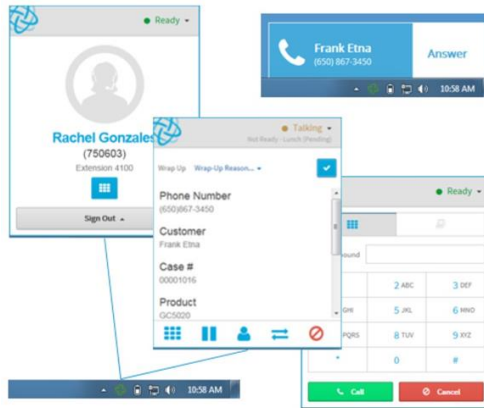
Ready

Rachel Gonzales

(750603)

Extension 4100

Sign Out

10:58 AM

Frank Etna

(650) 867-3450

Answer

10:58 AM

Talking

Not Ready Lunch (Pending)

Wrap Up Wrap-Up Reason...

Phone Number

(650)867-3450

Customer

Frank Etna

Case #

00001016

Product

GC5020

Ready

ound

2 ABC

3 DEF

GHI

5 JKL

6 MNO

PQRS

8 TUV

9 XYZ

*

0

#

Call

Cancel